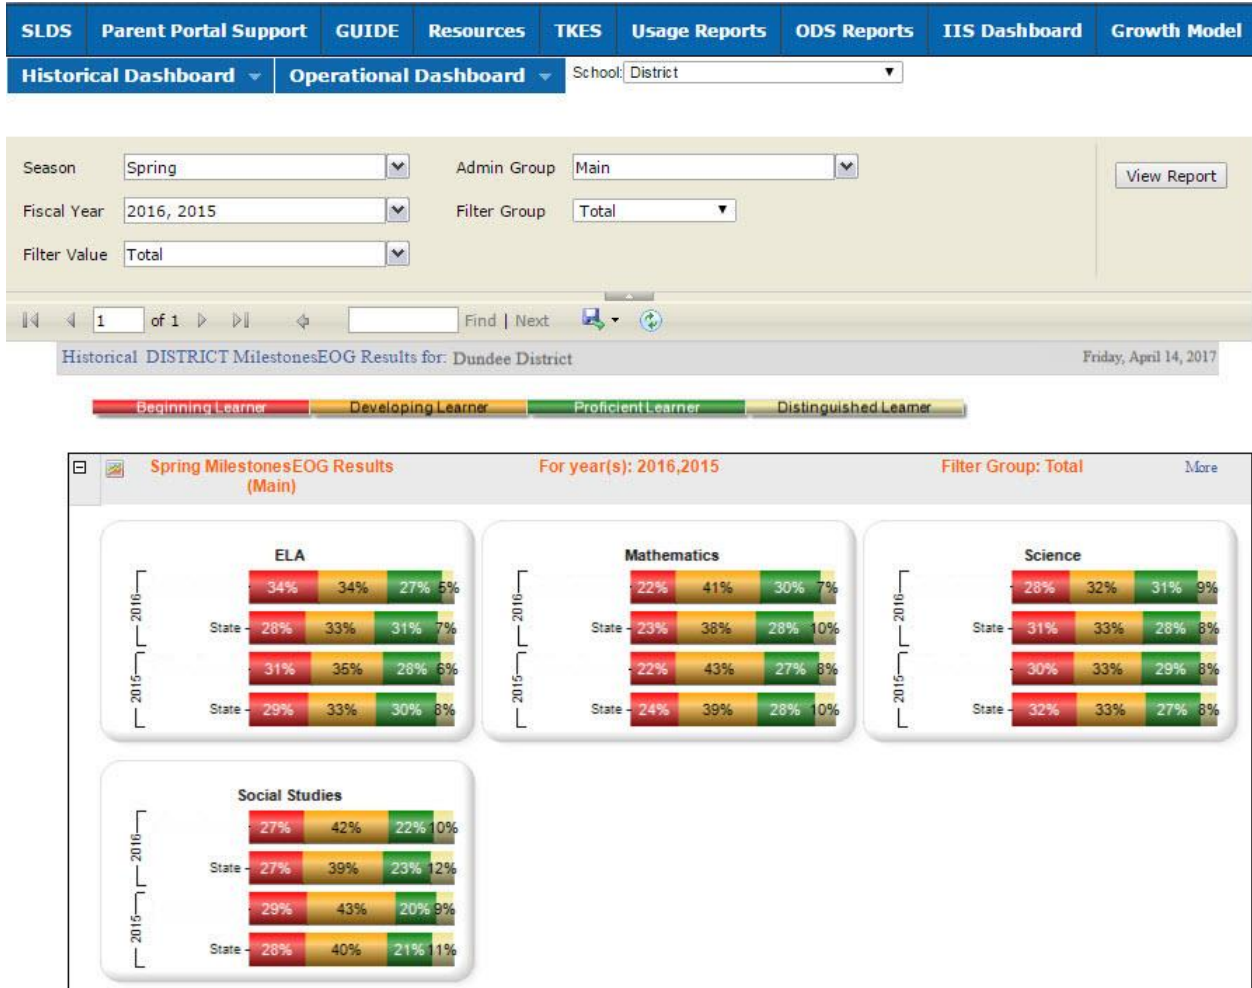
SLDS | Parent Portal Support | GUIDE | Resources | TKES | Usage Reports | ODS Reports | IIS Dashboard | Growth Model

Historical Dashboard | Operational Dashboard | School: District

Season Spring
Fiscal Year 2016, 2015
Filter Value Total
Admin Group Main
Filter Group Total
View Report

1 of 1 Find | Next

Historical DISTRICT MilestonesEOG Results for: Dundee District
Friday, April 14, 2017

Beginning Learner | Developing Learner | Proficient Learner | Distinguished Learner

Spring MilestonesEOG Results (Main)
For year(s): 2016,2015
Filter Group: Total
More

ELA
2016
34% 34% 27% 5%
State 28% 33% 31% 7%
2015
31% 35% 28% 6%
State 29% 33% 30% 8%

Mathematics
2016
22% 41% 30% 7%
State 23% 38% 28% 10%
2015
22% 43% 27% 8%
State 24% 39% 28% 10%

Science
2016
28% 32% 31% 9%
State 31% 33% 28% 8%
2015
30% 33% 29% 8%
State 32% 33% 27% 8%

Social Studies
2016
27% 42% 22% 10%
State 27% 39% 23% 12%
2015
29% 43% 20% 9%
State 28% 40% 21% 11%